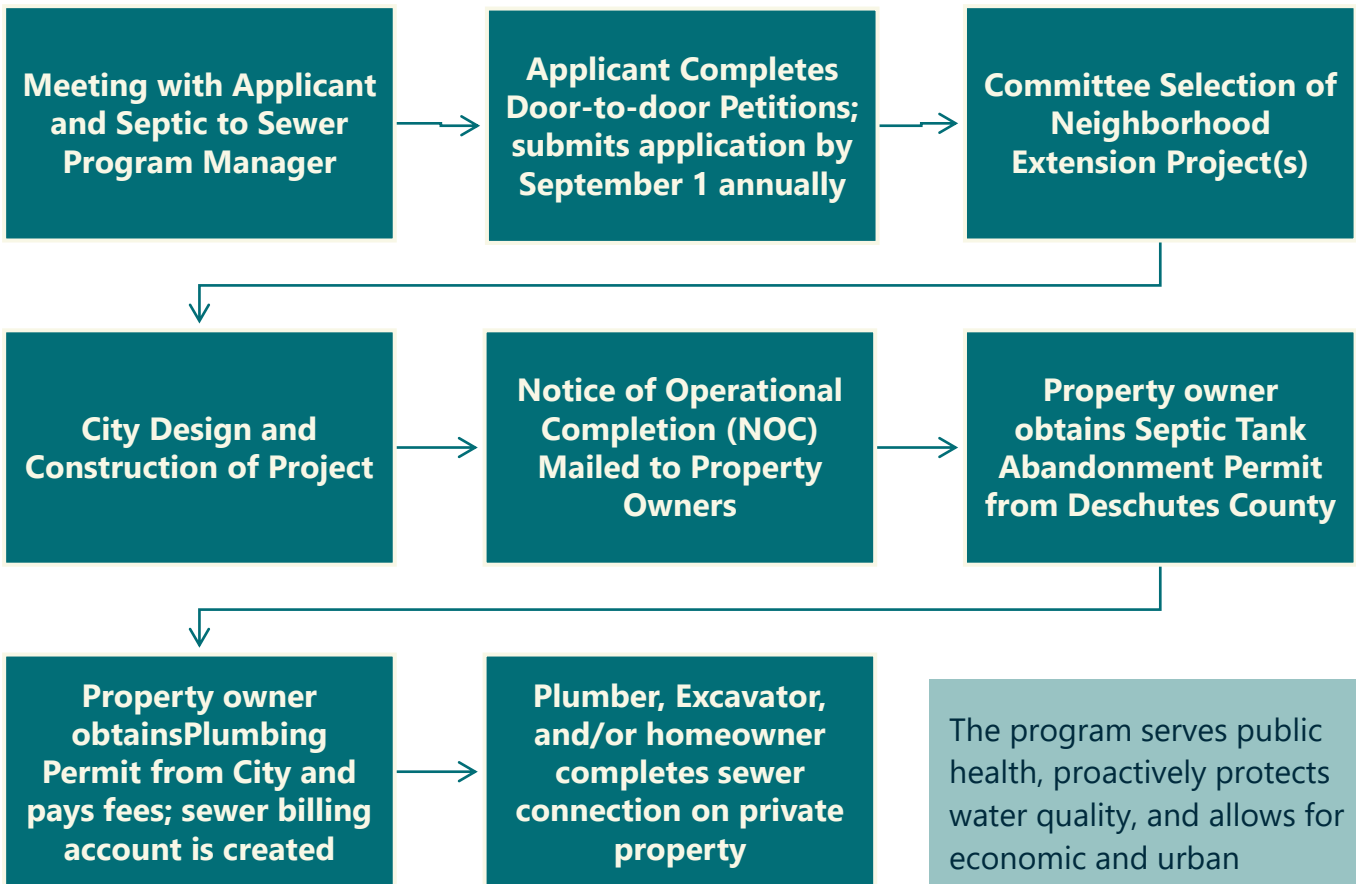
Meeting with Applicant and Septic to Sewer Program Manager

Applicant Completes Door-to-door Petitions; submits application by September 1 annually

Committee Selection of Neighborhood Extension Project(s)

City Design and Construction of Project

Notice of Operational Completion (NOC) Mailed to Property Owners

Property owner obtains Septic Tank Abandonment Permit from Deschutes County

Property owner obtainsPlumbing Permit from City and pays fees; sewer billing account is created

Plumber, Excavator, and/or homeowner completes sewer connection on private property

The program serves public health, proactively protects water quality, and allows for economic and urban